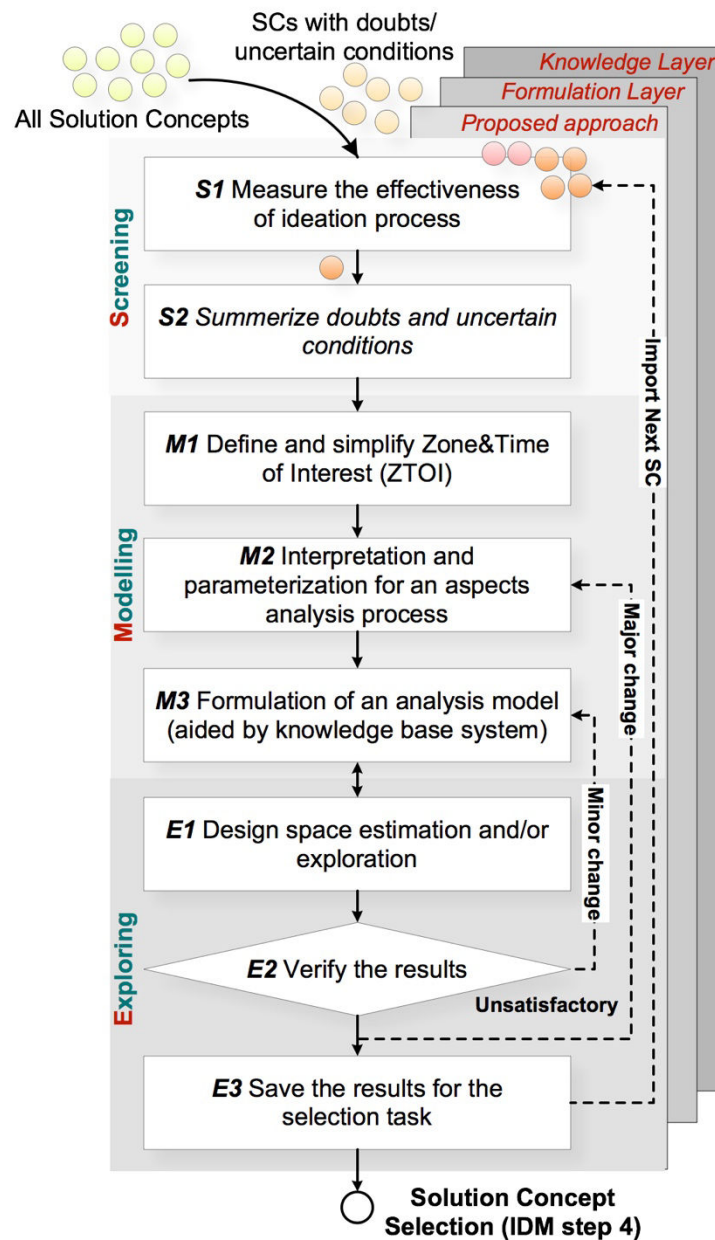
SCs with doubts/ uncertain conditions

All Solution Concepts

Knowledge Layer

Formulation Layer

Proposed approach

Screening

**S1** Measure the effectiveness of ideation process

**S2** *Summerize doubts and uncertain conditions*

Import Next SC

Modelling

**M1** Define and simplify Zone&Time of Interest (ZTOI)

**M2** Interpretation and parameterization for an aspects analysis process

Major change

**M3** Formulation of an analysis model (aided by knowledge base system)

Minor change

Exploring

**E1** Design space estimation and/or exploration

**E2** Verify the results

Unsatisfactory

**E3** Save the results for the selection task

Solution Concept Selection (IDM step 4)